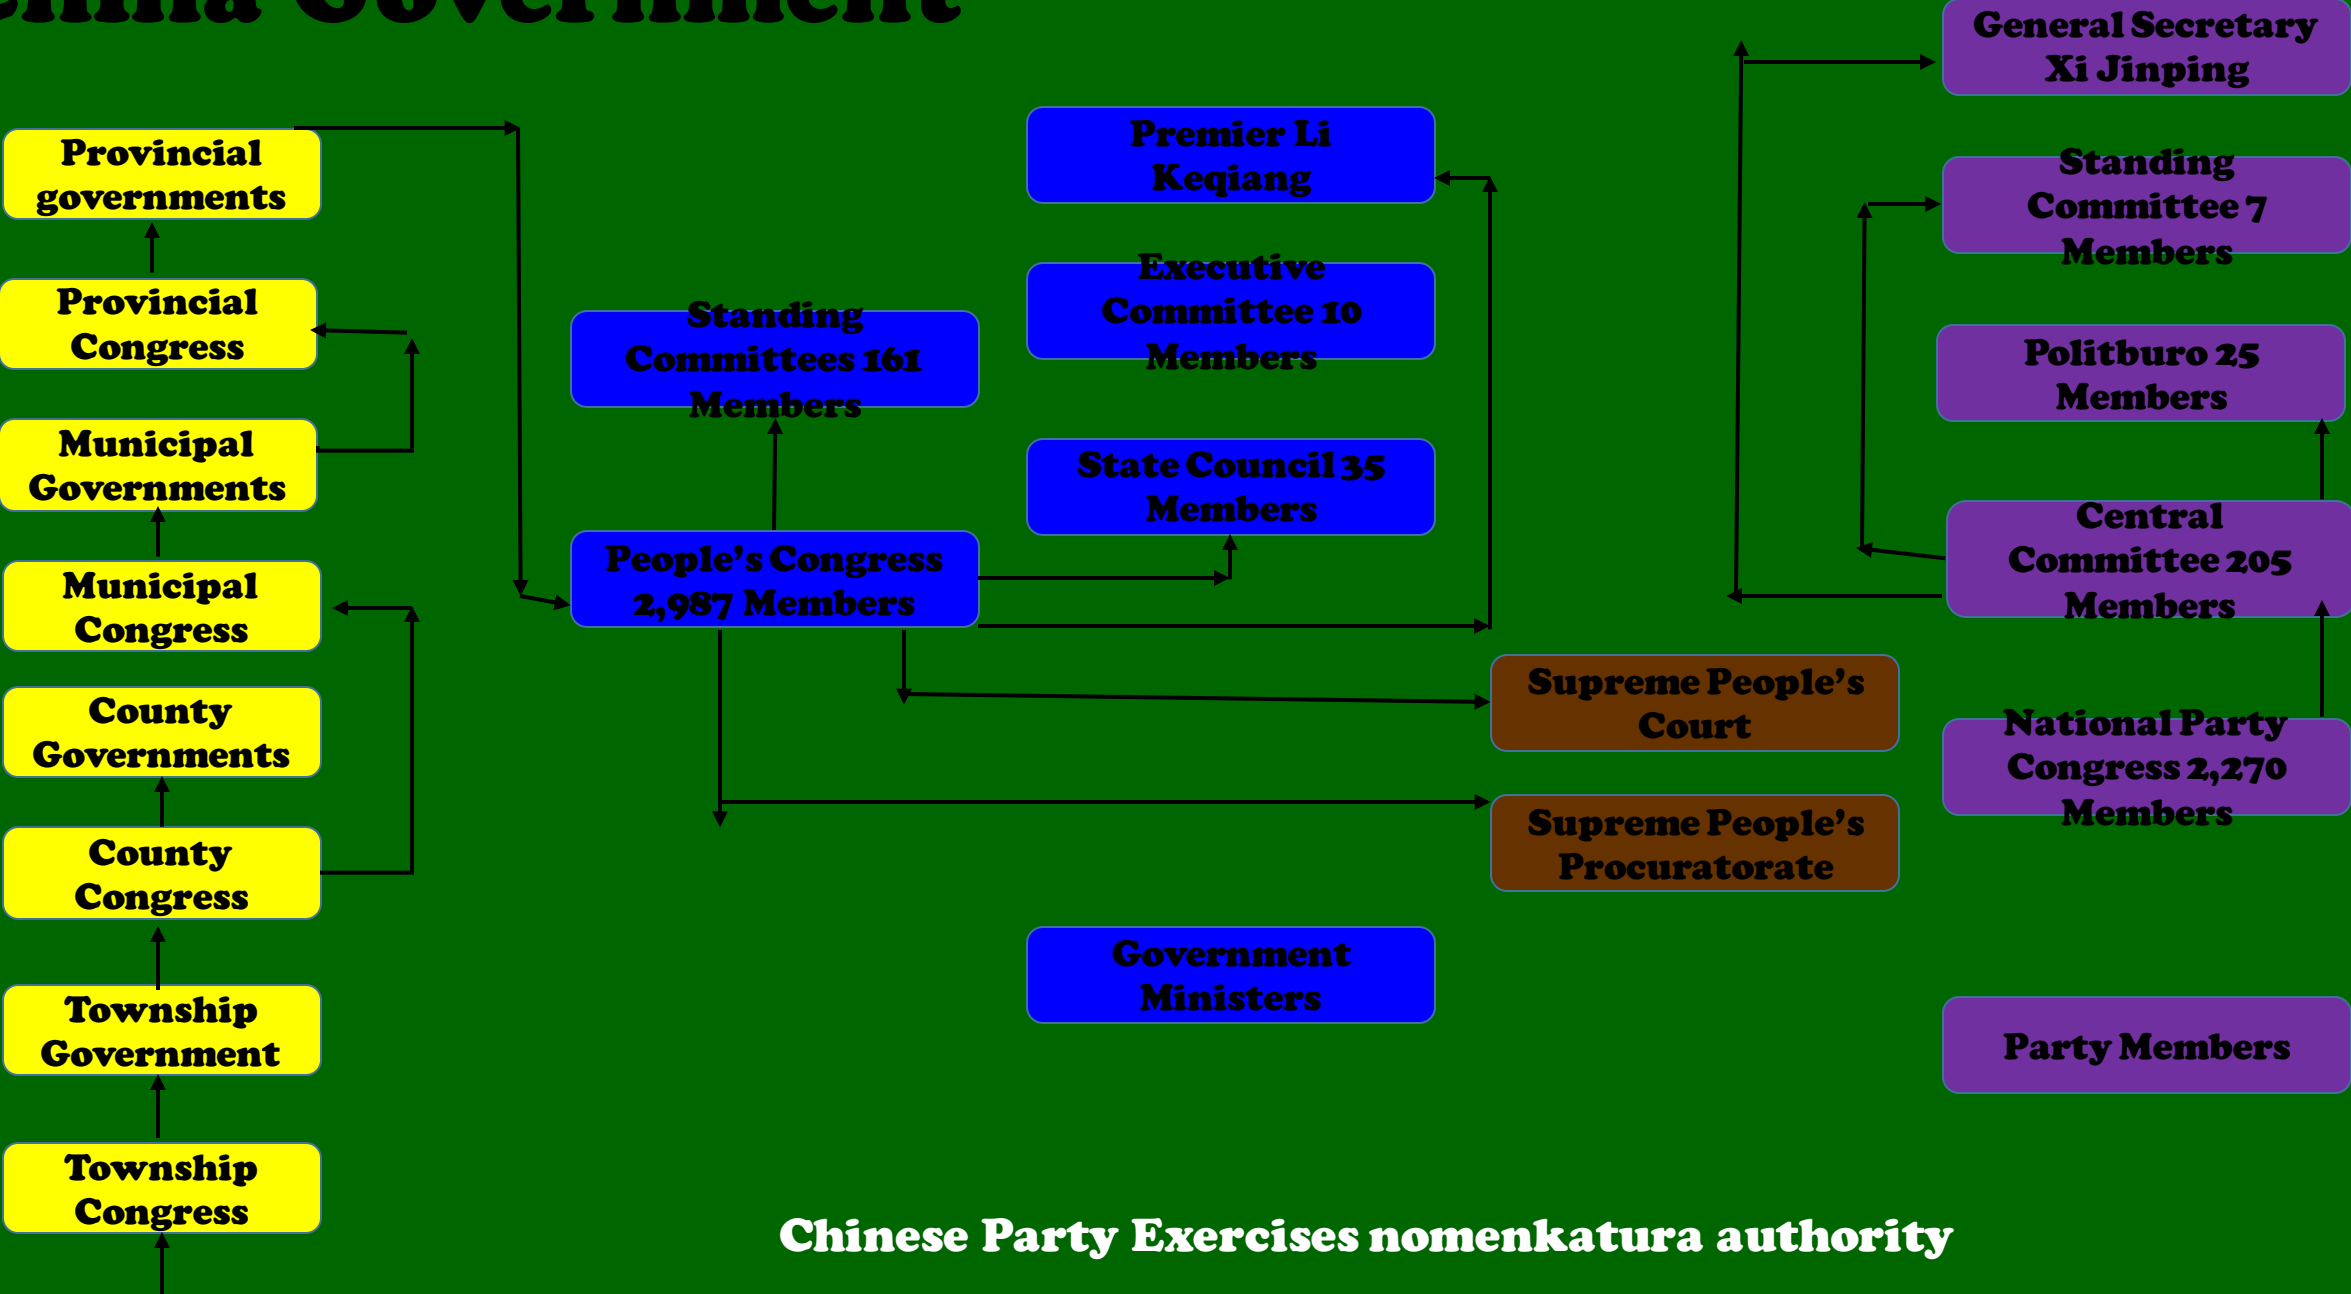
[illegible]hina Government

Provincial governments

Provincial Congress

Municipal Governments

Municipal Congress

County Governments

County Congress

Township Government

Township Congress

Standing Committees 161 Members

People's Congress 2,987 Members

Premier Li Keqiang

Executive Committee 10 Members

State Council 35 Members

Government Ministers

Supreme People's Court

Supreme People's Procuratorate

General Secretary Xi Jinping

Standing Committee 7 Members

Politburo 25 Members

Central Committee 205 Members

National Party Congress 2,270 Members

Party Members

Chinese Party Exercises nomenkatura authority